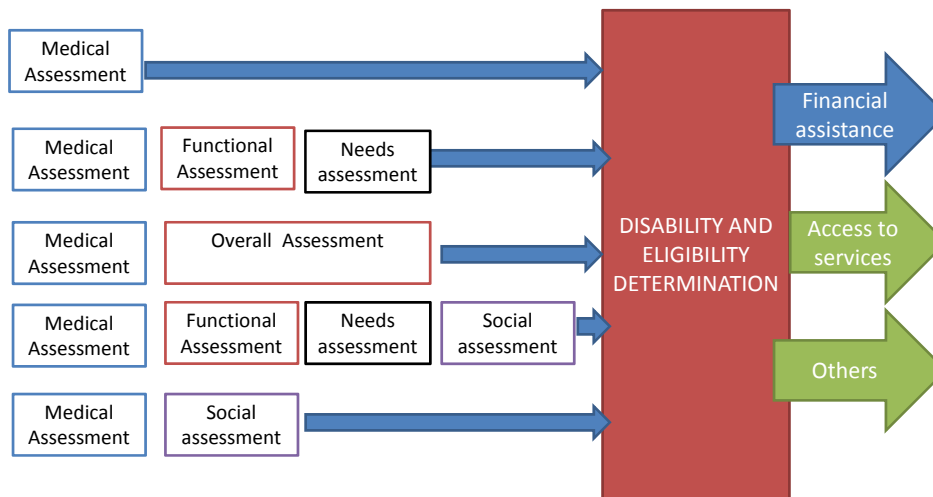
Medical Assessment

Medical Assessment

Functional Assessment

Needs assessment

Medical Assessment

Overall Assessment

Medical Assessment

Functional Assessment

Needs assessment

Social assessment

Medical Assessment

Social assessment

DISABILITY AND ELIGIBILITY DETERMINATION

Financial assistance

Access to services

Others